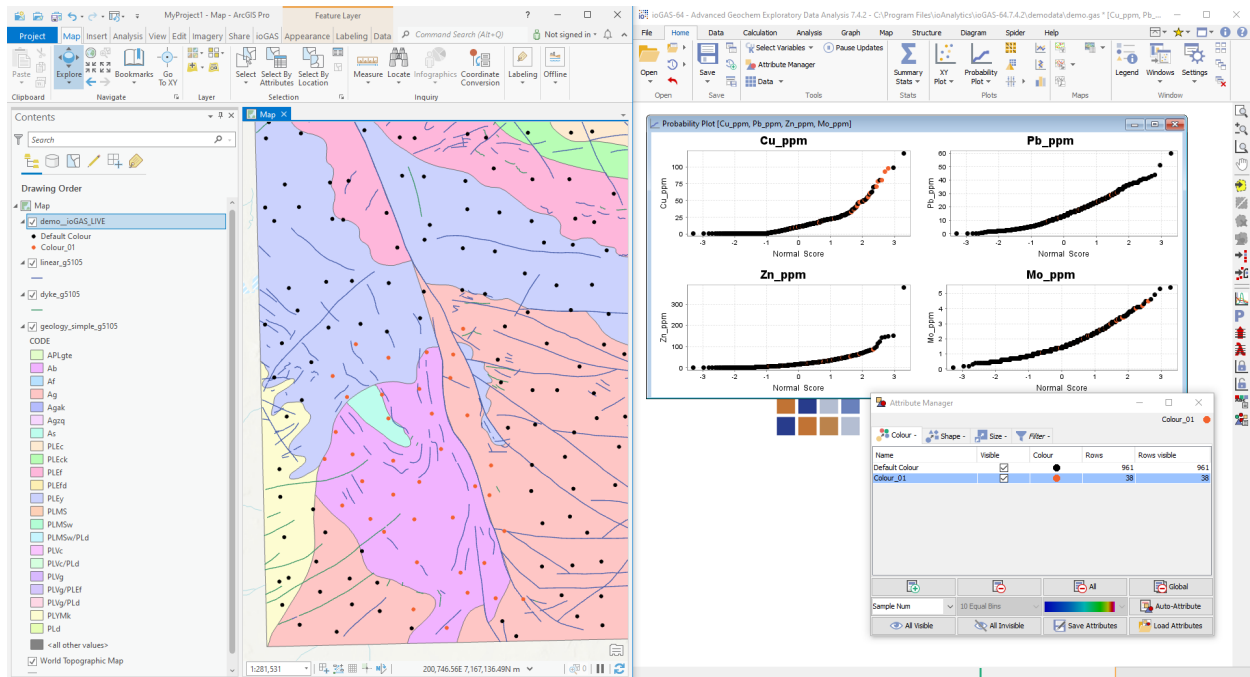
MyProject1 - Map - ArcGIS Pro
Feature Layer
? — □ ×

Project Map Insert Analysis View Edit Imagery Share ioGAS Appearance Labeling Data
Command Search (Alt+Q)
Not signed in

Paste Explore Bookmarks Go To XY Select Select By Attributes Select By Location Measure Locate Infographics Coordinate Conversion Labeling Offline
Clipboard Navigate Layer Selection Inquiry

Contents
Search
Drawing Order
Map
demo_ioGAS_LIVE
Default Colour
Colour_01
linear_g5105
dyke_g5105
geology_simple_g5105
CODE
APLgte
Ab
Af
Ag
Agak
Agzq
As
PLEc
PLEck
PLEf
PLEfd
PLEy
PLMS
PLMSw
PLMSw/PLd
PLVc
PLVc/PLd
PLVg
PLVg/PLEf
PLVg/PLd
PLYMk
PLd
<all other values>
World Topographic Map

Map ×
1:281,531
200,746.56E 7,167,136.49N m

ioGAS-64 - Advanced Geochem Exploratory Data Analysis 7.4.2 - C:\Program Files\ioAnalytics\ioGAS-64.7.4.2\demodata\demo.gas * [Cu_ppm, Pb_...
File Home Data Calculation Analysis Graph Map Structure Diagram Spider Help
Open Save Select Variables Pause Updates Attribute Manager Data Summary Stats XY Plot Probability Plot Legend Windows Settings
Open Save Tools Stats Plots Maps Window

Probability Plot [Cu_ppm, Pb_ppm, Zn_ppm, Mo_ppm]
Cu_ppm
Pb_ppm
Zn_ppm
Mo_ppm
Normal Score
Normal Score
Normal Score
Normal Score

Attribute Manager
Colour_01
Colour Shape Size Filter
| Name | Visible | Colour | Rows | Rows visible |
|---|---|---|---|---|
| Default Colour | ☑ | ● | 961 | 961 |
| Colour_01 | ☑ | ● | 38 | 38 |

All Global
Sample Num 10 Equal Bins Auto-Attribute
All Visible All Invisible Save Attributes Load Attributes